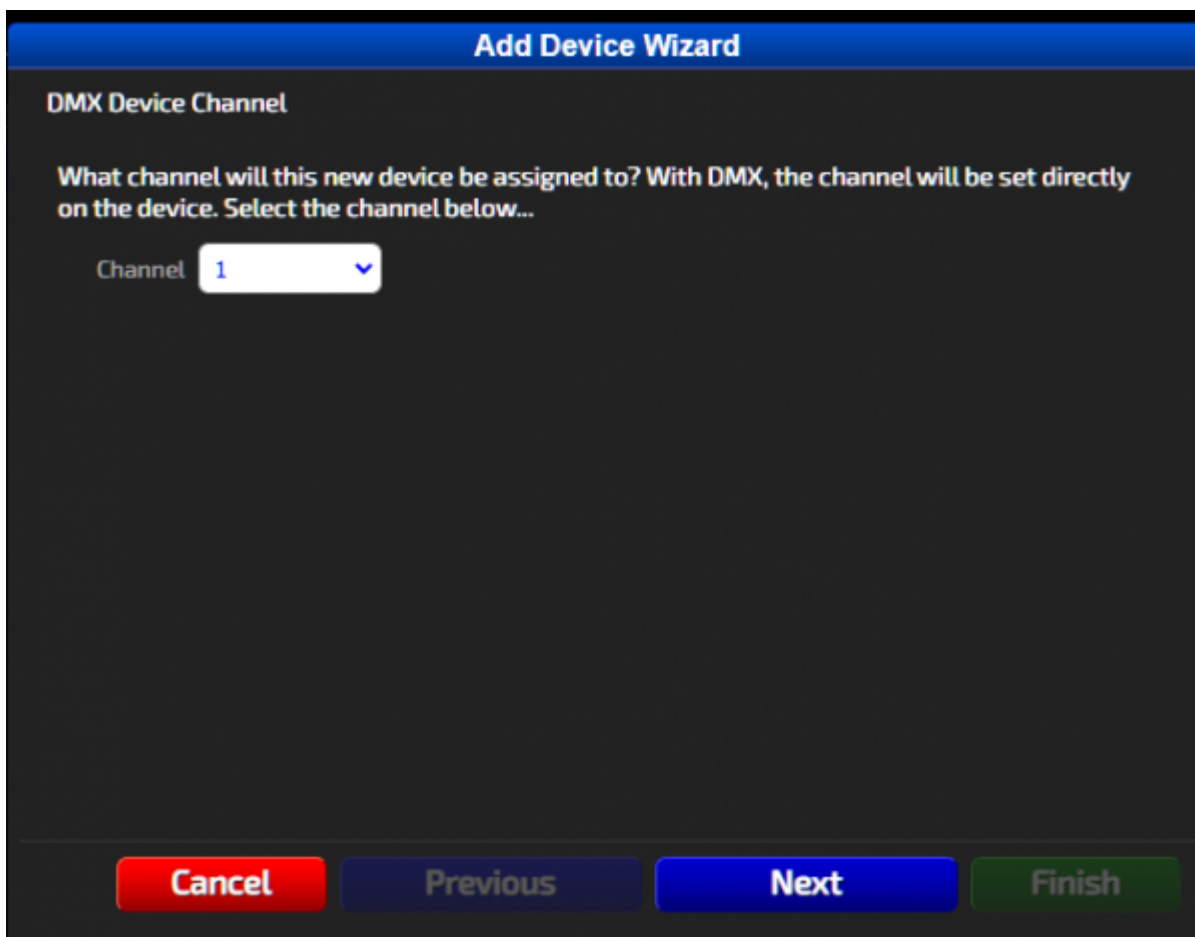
Add Device Wizard

DMX Device Channel

What channel will this new device be assigned to? With DMX, the channel will be set directly on the device. Select the channel below...

Channel 1

Cancel Previous Next Finish